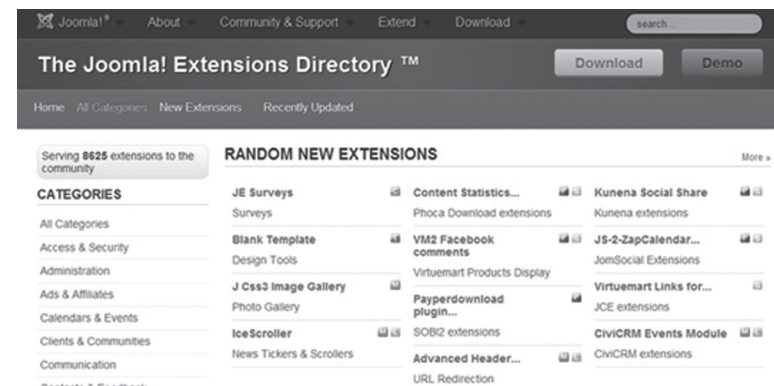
Joomla!® About Community & Support Extend Download search...

The Joomla! Extensions Directory ™

Download Demo

Home All Categories New Extensions Recently Updated

Serving 8625 extensions to the community

CATEGORIES

All Categories
Access & Security
Administration
Ads & Affiliates
Calendars & Events
Clients & Communities
Communication
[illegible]

RANDOM NEW EXTENSIONS

More »

JE Surveys
Surveys

Blank Template
Design Tools

J Css3 Image Gallery
Photo Gallery

IceScroller
News Tickers & Scrollers

Content Statistics...
Phoca Download extensions

VM2 Facebook comments
Virtuemart Products Display

Payperdownload plugin...
SOBI2 extensions

Advanced Header...
URL Redirection

Kunena Social Share
Kunena extensions

JS-2-ZapCalendar...
JomSocial Extensions

Virtuemart Links for...
JCE extensions

CiviCRM Events Module
CiviCRM extensions